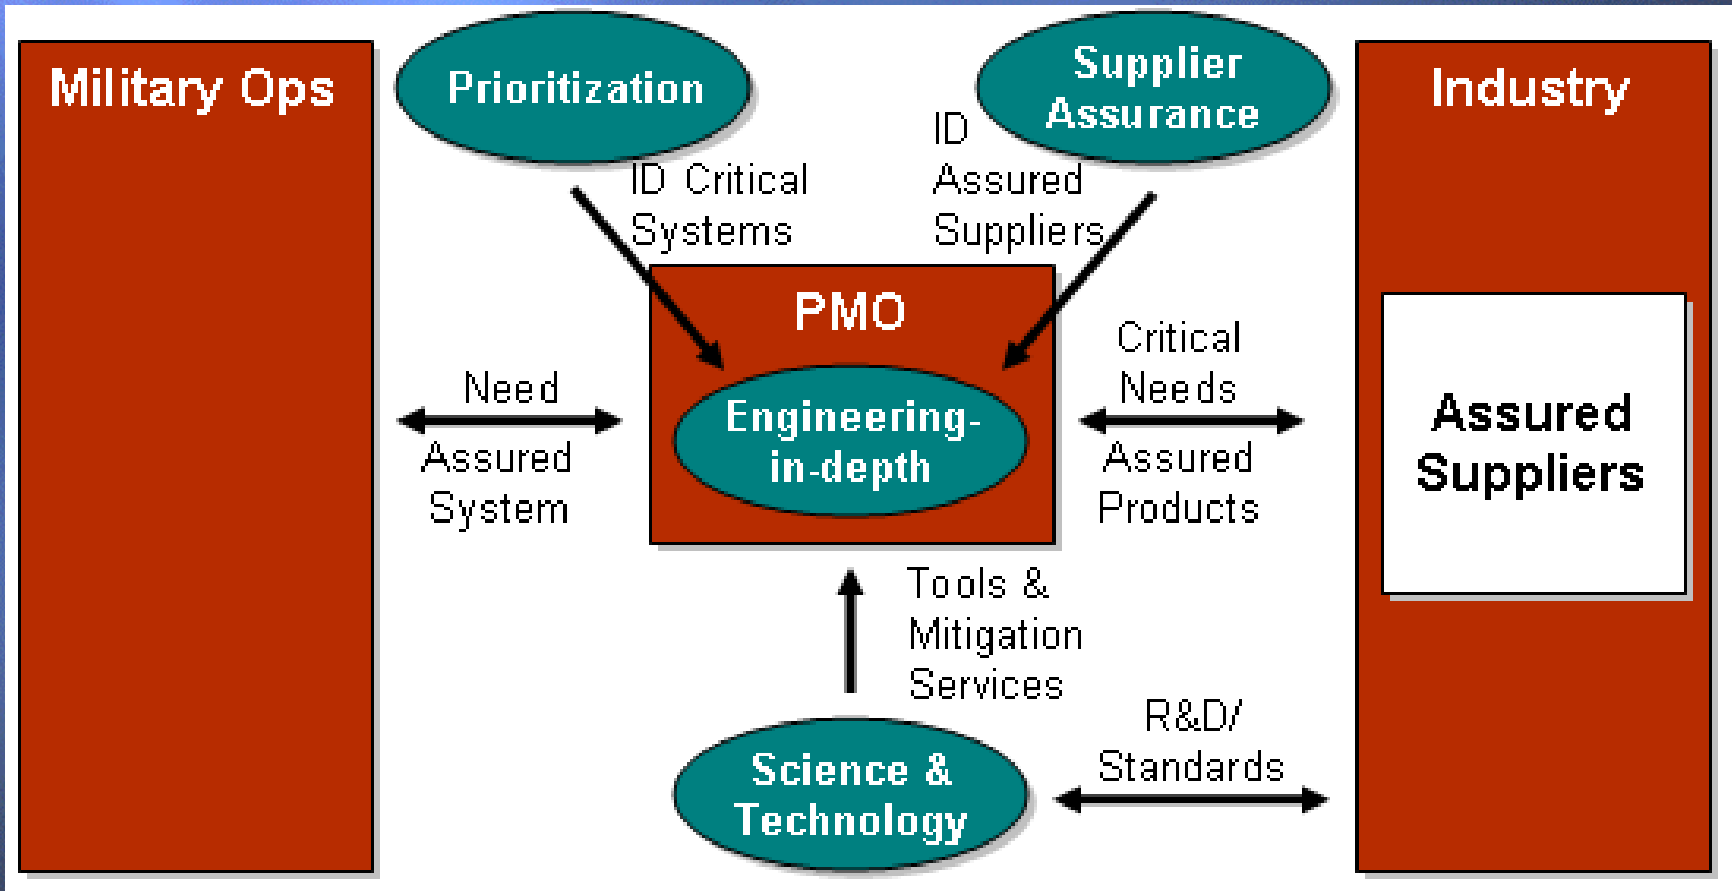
Military Ops

Prioritization

ID Critical Systems

Supplier Assurance

ID Assured Suppliers

Industry

PMO

Engineering-in-depth

Need

Assured System

Critical Needs

Assured Products

Assured Suppliers

Tools & Mitigation Services

R&D/ Standards

Science & Technology